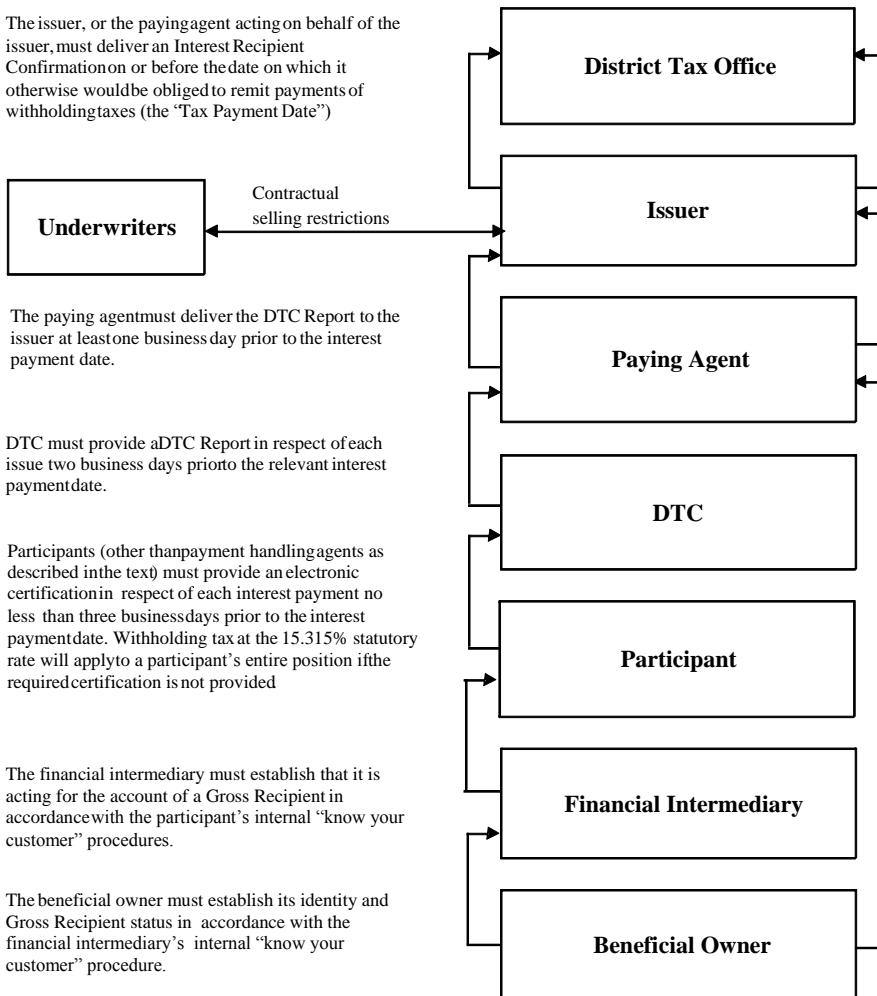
The issuer, or the paying agent acting on behalf of the issuer, must deliver an Interest Recipient Confirmation on or before the date on which it otherwise would be obliged to remit payments of withholding taxes (the "Tax Payment Date")

District Tax Office

Underwriters

Contractual selling restrictions

Issuer

The paying agent must deliver the DTC Report to the issuer at least one business day prior to the interest payment date.

Paying Agent

DTC must provide a DTC Report in respect of each issue two business days prior to the relevant interest payment date.

DTC

Participants (other than payment handling agents as described in the text) must provide an electronic certification in respect of each interest payment no less than three business days prior to the interest payment date. Withholding tax at the 15.315% statutory rate will apply to a participant's entire position if the required certification is not provided

Participant

The financial intermediary must establish that it is acting for the account of a Gross Recipient in accordance with the participant's internal "know your customer" procedures.

Financial Intermediary

The beneficial owner must establish its identity and Gross Recipient status in accordance with the financial intermediary's internal "know your customer" procedure.

Beneficial Owner